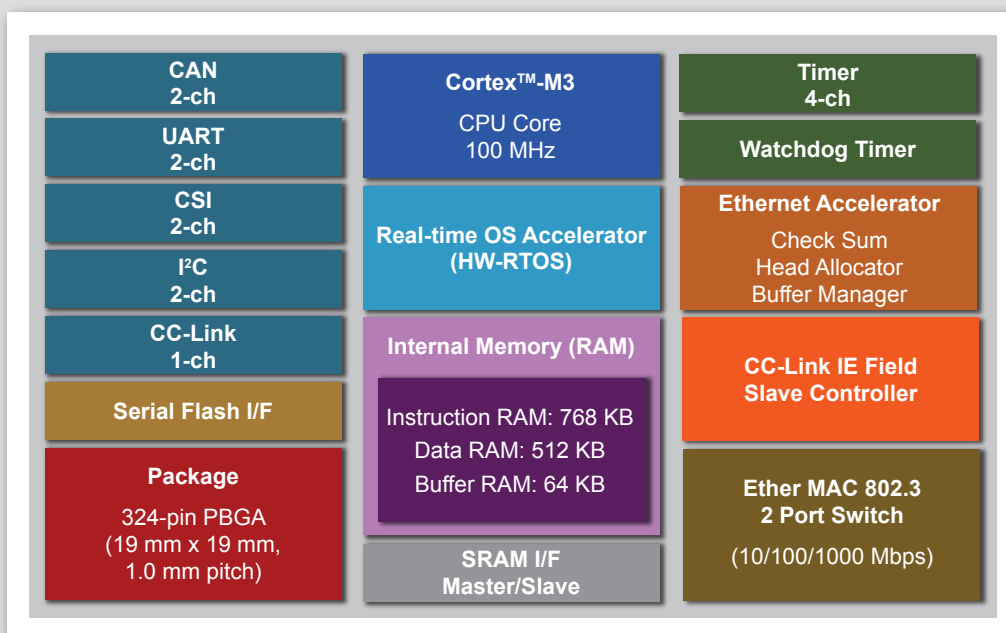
CAN
2-ch

UART
2-ch

CSI
2-ch

I²C
2-ch

CC-Link
1-ch

Serial Flash I/F

Package
324-pin PBGA
(19 mm x 19 mm,
1.0 mm pitch)

Cortex™-M3
CPU Core
100 MHz

Real-time OS Accelerator
(HW-RTOS)

Internal Memory (RAM)
Instruction RAM: 768 KB
Data RAM: 512 KB
Buffer RAM: 64 KB

SRAM I/F
Master/Slave

Timer
4-ch

Watchdog Timer

Ethernet Accelerator
Check Sum
Head Allocator
Buffer Manager

CC-Link IE Field
Slave Controller

Ether MAC 802.3
2 Port Switch
(10/100/1000 Mbps)